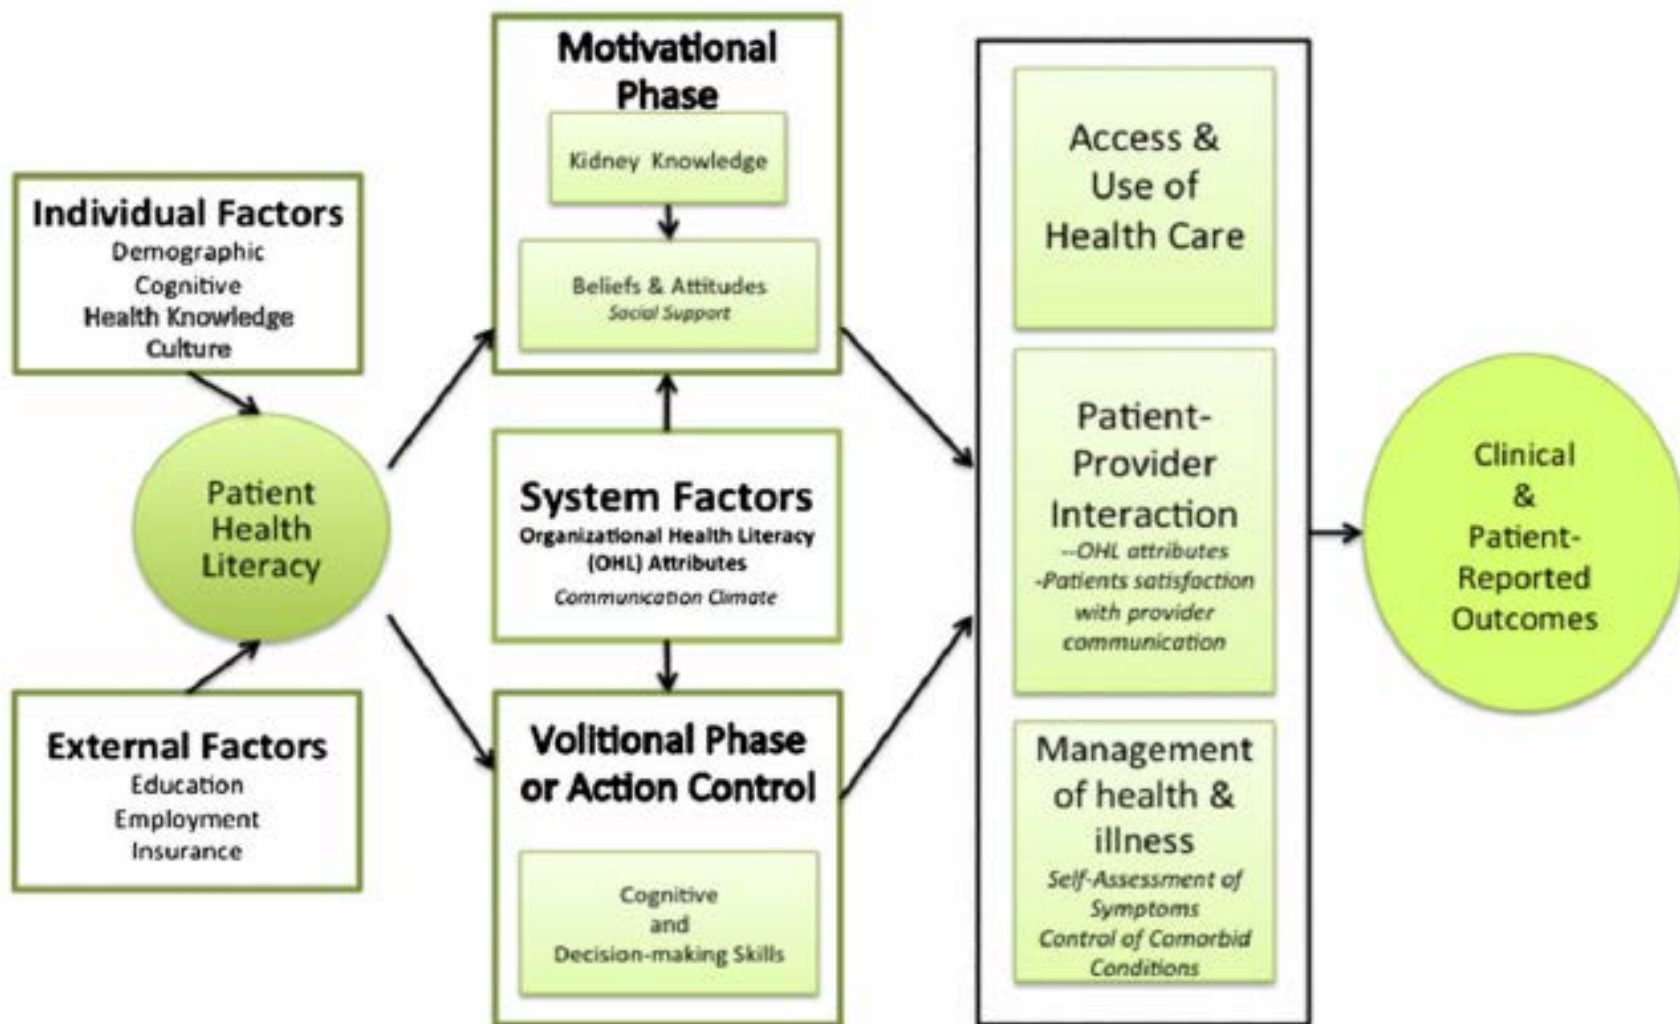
Individual Factors
Demographic
Cognitive
Health Knowledge
Culture

Patient Health Literacy

External Factors
Education
Employment
Insurance

Motivational Phase

Kidney Knowledge

Beliefs & Attitudes
Social Support

System Factors
Organizational Health Literacy (OHL) Attributes
Communication Climate

Volitional Phase or Action Control

Cognitive and Decision-making Skills

Access & Use of Health Care

Patient-Provider Interaction
--OHL attributes
-Patients satisfaction with provider communication

Management of health & illness
Self-Assessment of Symptoms
Control of Comorbid Conditions

Clinical & Patient-Reported Outcomes